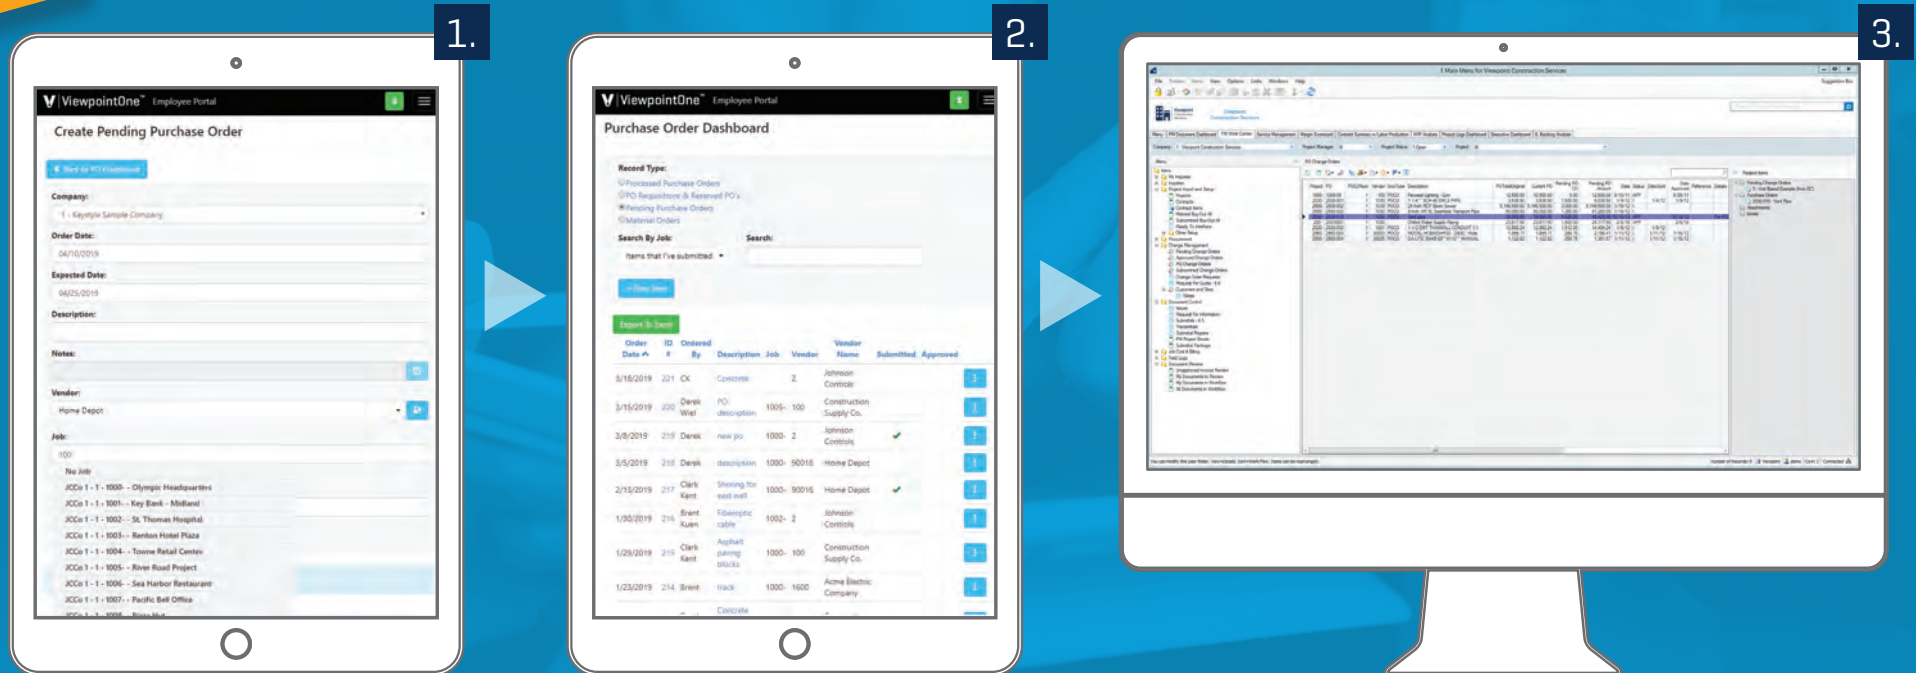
1.

ViewpointOne™ Employee Portal

Create Pending Purchase Order

Company:
1 - Keystyle Sample Company

Order Date:
04/10/2019

Expected Date:
04/25/2019

Description:

Notes:

Vendor:
Home Depot

Job:
100

No Job
JCCo 1 - 1 - 1000- - Olympic Headquarters
JCCo 1 - 1 - 1001- - Key Bank - Midland
JCCo 1 - 1 - 1002- - St. Thomas Hospital
JCCo 1 - 1 - 1003- - Renton Hotel Plaza
JCCo 1 - 1 - 1004- - Towne Retail Center
JCCo 1 - 1 - 1005- - River Road Project
JCCo 1 - 1 - 1006- - Sea Harbor Restaurant
JCCo 1 - 1 - 1007- - Pacific Bell Office

2.

ViewpointOne™ Employee Portal

Purchase Order Dashboard

Record Type:
Processed Purchase Orders
PO Requisitions & Reserved PO's
Pending Purchase Orders
Material Orders

Search By Job:
Items that I've submitted

Search:

Export To Excel

| Order Date | ID # | Ordered By | Description | Job | Vendor | Vendor Name | Submitted | Approved |
|---|---|---|---|---|---|---|---|---|
| 3/18/2019 | 221 | CK | Concrete | | 2 | Johnson Controls | | |
| 3/15/2019 | 220 | Derek Wiel | PO description | 1005- | 100 | Construction Supply Co. | | |
| 3/8/2019 | 219 | Derek | new po | 1000- | 2 | Johnson Controls | ✔ | |
| 3/5/2019 | 218 | Derek | description | 1000- | 90016 | Home Depot | | |
| 2/13/2019 | 217 | Clark Kent | Shoring for east wall | 1000- | 90016 | Home Depot | ✔ | |
| 1/30/2019 | 216 | Brent Kuen | Fiberoptic cable | 1002- | 2 | Johnson Controls | | |
| 1/29/2019 | 215 | Clark Kent | Asphalt paving blocks | 1000- | 100 | Construction Supply Co. | | |
| 1/23/2019 | 214 | Brent | track | 1000- | 1600 | Acme Electric Company | | |

Concrete

3.